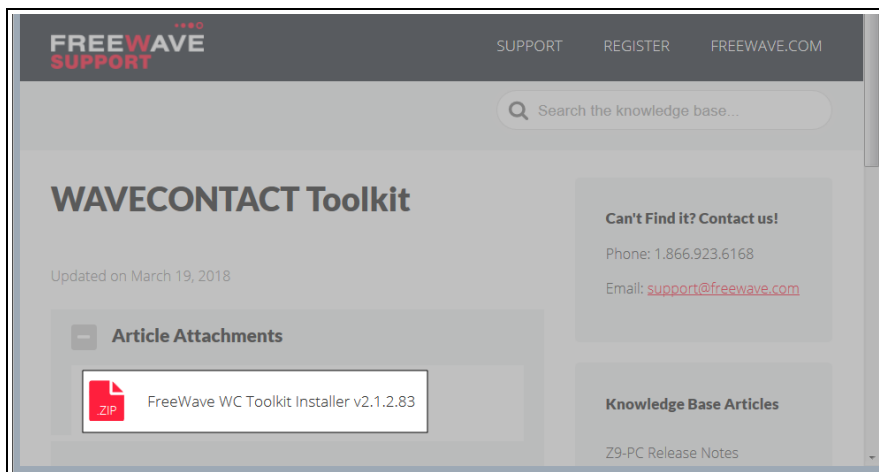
FREEWAVE
SUPPORT

SUPPORT REGISTER FREEWAVE.COM

Search the knowledge base...

WAVECONTACT Toolkit

Updated on March 19, 2018

Article Attachments

.ZIP

FreeWave WC Toolkit Installer v2.1.2.83

Can't Find it? Contact us!

Phone: 1.866.923.6168

Email: support@freewave.com

Knowledge Base Articles

Z9-PC Release Notes